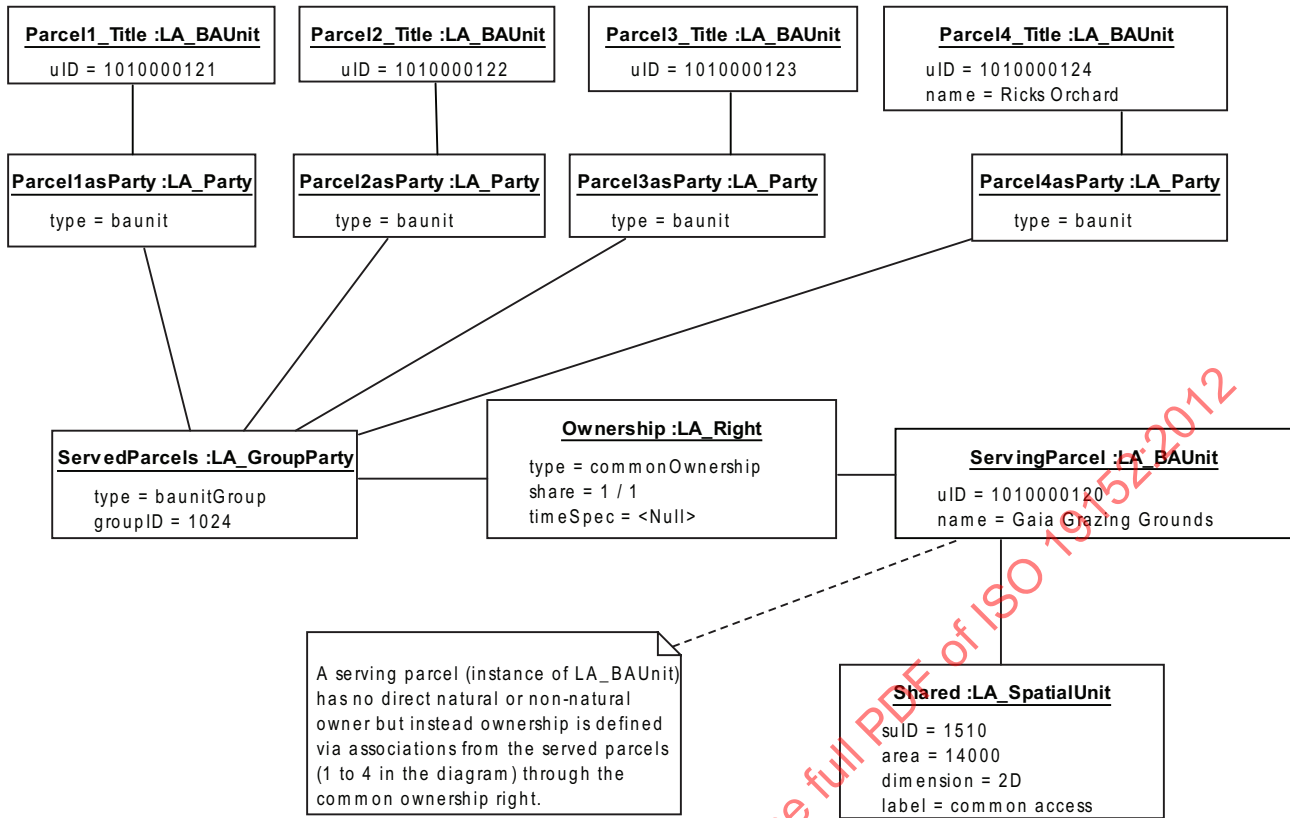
Parcel1_Title :LA_BAUnit
uID = 1010000121

Parcel2_Title :LA_BAUnit
uID = 1010000122

Parcel3_Title :LA_BAUnit
uID = 1010000123

Parcel4_Title :LA_BAUnit
uID = 1010000124
name = Ricks Orchard

Parcel1asParty :LA_Party
type = baunit

Parcel2asParty :LA_Party
type = baunit

Parcel3asParty :LA_Party
type = baunit

Parcel4asParty :LA_Party
type = baunit

ServedParcels :LA_GroupParty
type = baunitGroup
groupID = 1024

Ownership :LA_Right
type = commonOwnership
share = 1 / 1
timeSpec = <Null>

ServingParcel :LA_BAUnit
uID = 1010000120
name = Gaia Grazing Grounds

A serving parcel (instance of LA_BAUnit) has no direct natural or non-natural owner but instead ownership is defined via associations from the served parcels (1 to 4 in the diagram) through the common ownership right.

Shared :LA_SpatialUnit
suID = 1510
area = 14000
dimension = 2D
label = common access

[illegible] full PDF of ISO 19152:2012